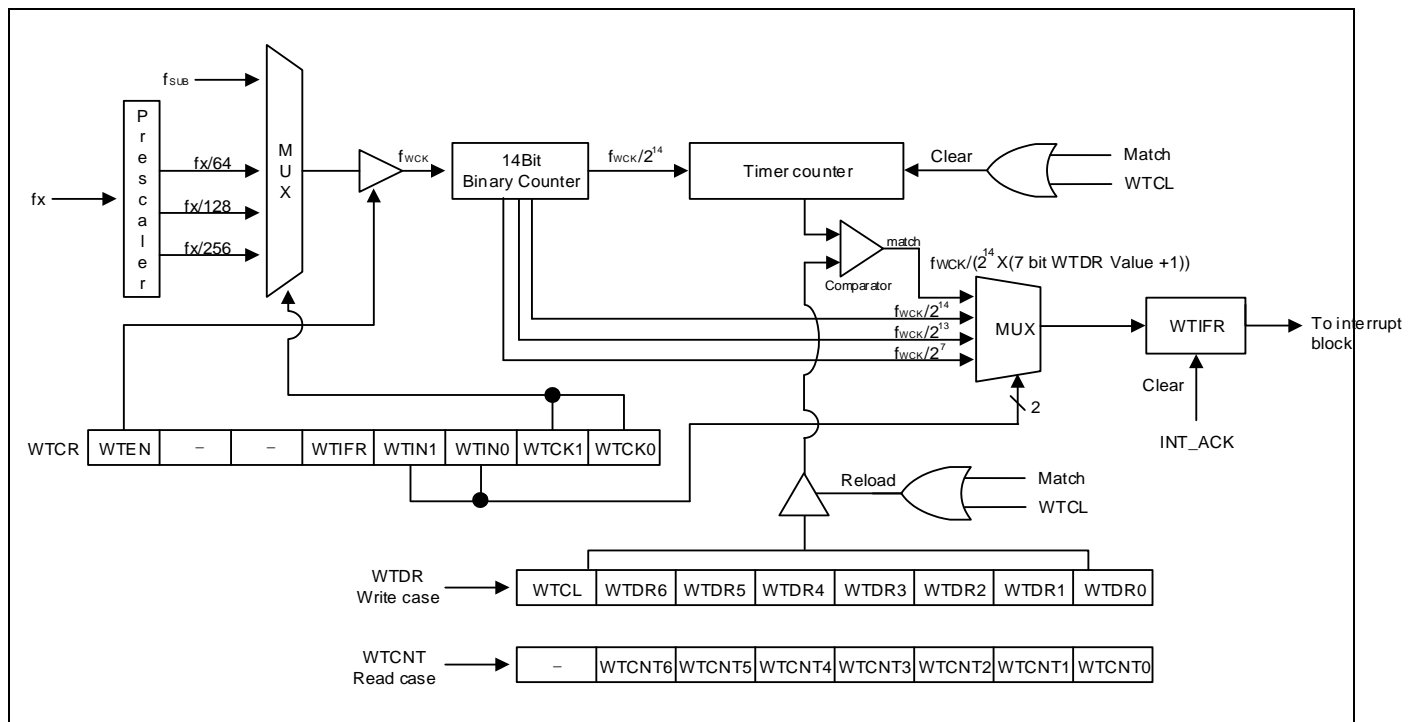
$f_{SUB}$

Prescaler

fx

fx/64

fx/128

fx/256

MUX

$f_{WCK}$

14Bit Binary Counter

$f_{WCK}/2^{14}$

Timer counter

Clear

Match

WTCL

match

Comparator

$f_{WCK}/(2^{14} X(7 \text{ bit WTDR Value } +1))$

$f_{WCK}/2^{14}$

$f_{WCK}/2^{13}$

$f_{WCK}/2^{7}$

MUX

WTIFR

To interrupt block

Clear

INT_ACK

2

| WTCR | WTEN | – | – | WTIFR | WTIN1 | WTIN0 | WTCK1 | WTCK0 |
|---|---|---|---|---|---|---|---|---|

Reload

Match

WTCL

WTDR Write case

| WTCL | WTDR6 | WTDR5 | WTDR4 | WTDR3 | WTDR2 | WTDR1 | WTDR0 |
|---|---|---|---|---|---|---|---|

WTCNT Read case

| – | WTCNT6 | WTCNT5 | WTCNT4 | WTCNT3 | WTCNT2 | WTCNT1 | WTCNT0 |
|---|---|---|---|---|---|---|---|